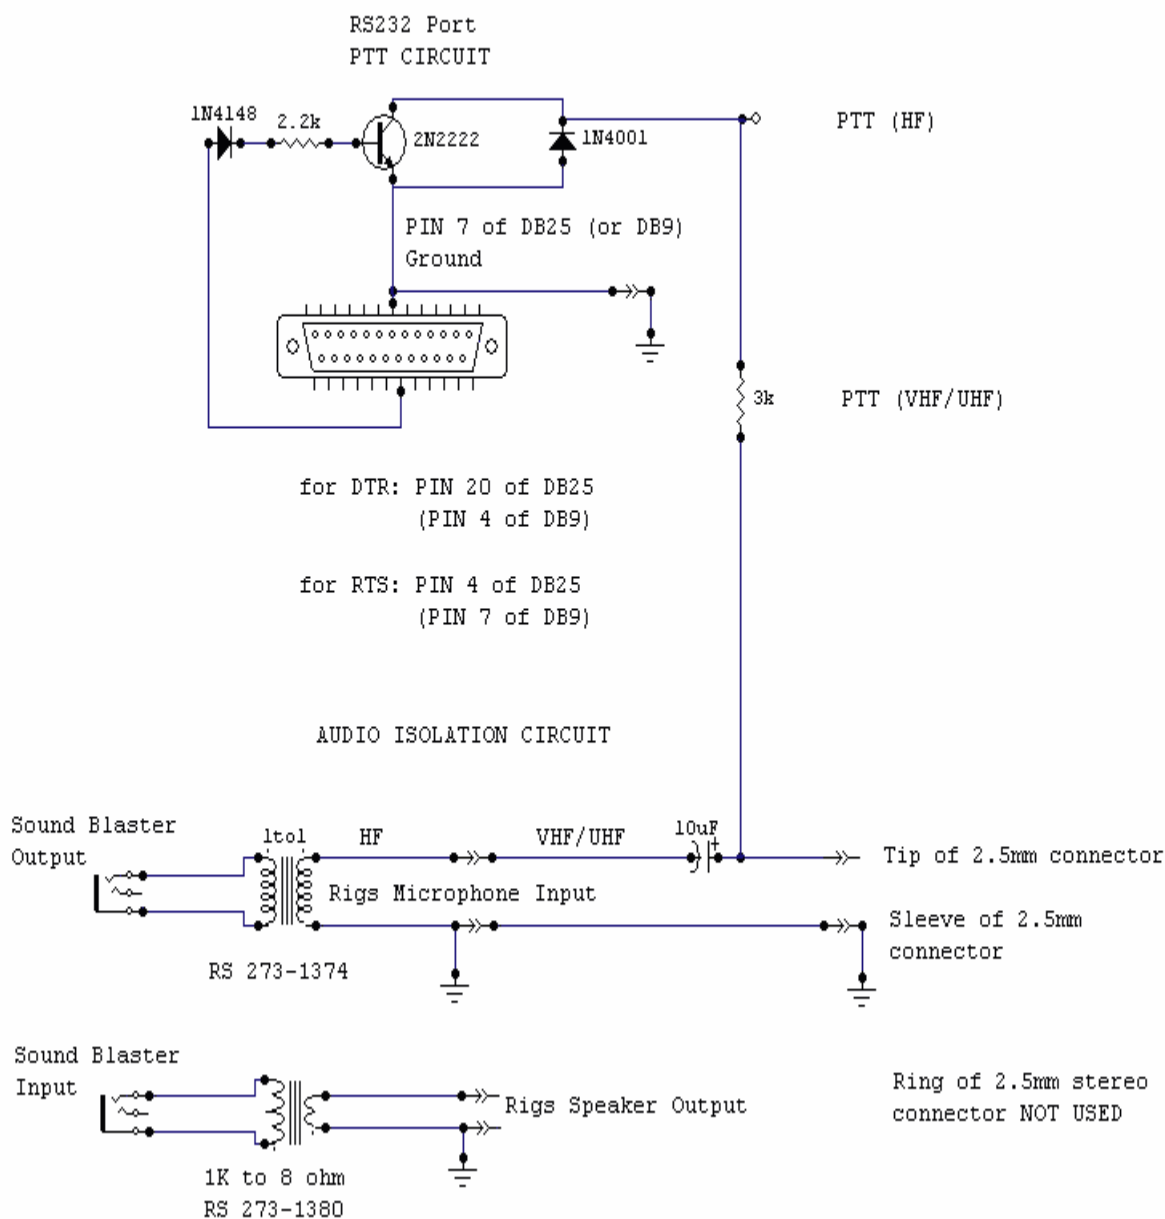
RS232 Port
PTT CIRCUIT

1N4148
2.2k
2N2222
1N4001
PTT (HF)

PIN 7 of DB25 (or DB9)
Ground

3k
PTT (VHF/UHF)

for DTR: PIN 20 of DB25
(PIN 4 of DB9)

for RTS: PIN 4 of DB25
(PIN 7 of DB9)

AUDIO ISOLATION CIRCUIT

Sound Blaster
Output
1to1
HF
VHF/UHF
10uF
Tip of 2.5mm connector
Rigs Microphone Input
Sleeve of 2.5mm
connector
RS 273-1374

Sound Blaster
Input
Rigs Speaker Output
Ring of 2.5mm stereo
connector NOT USED
1K to 8 ohm
RS 273-1380